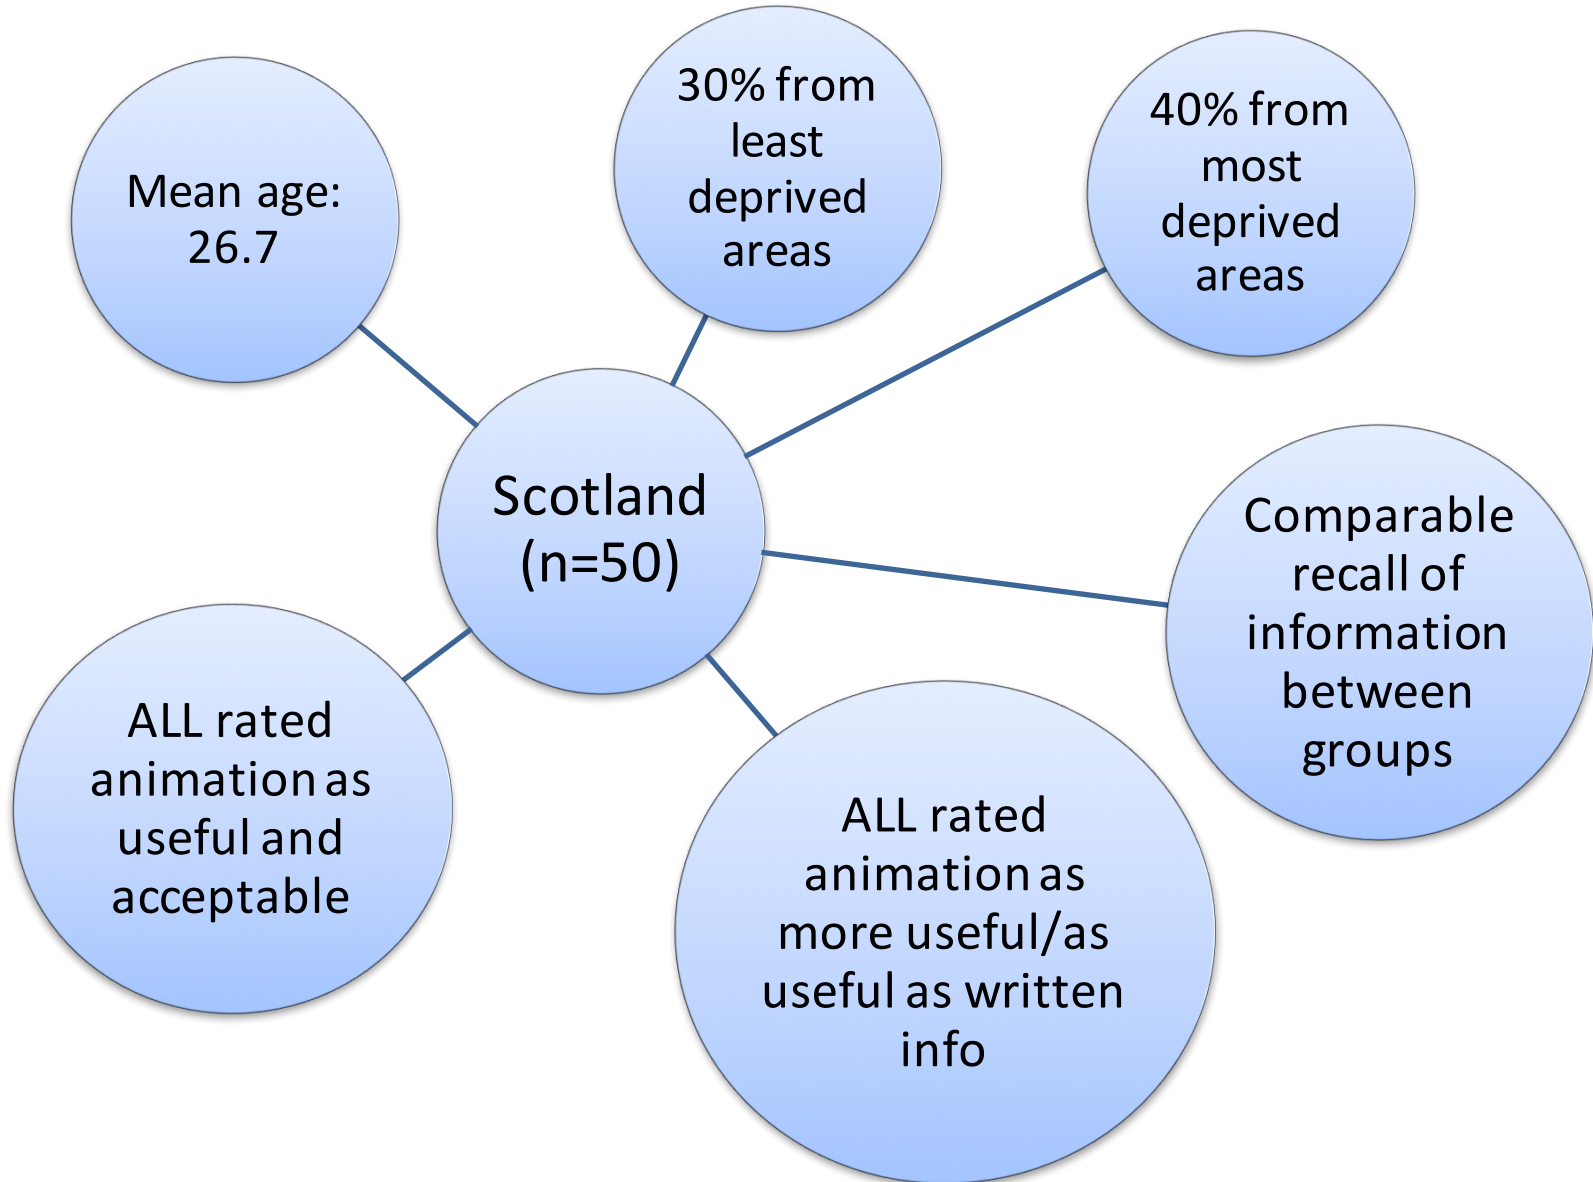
Mean age: 26.7

30% from least deprived areas

40% from most deprived areas

Scotland (n=50)

Comparable recall of information between groups

ALL rated animation as useful and acceptable

ALL rated animation as more useful/as useful as written info